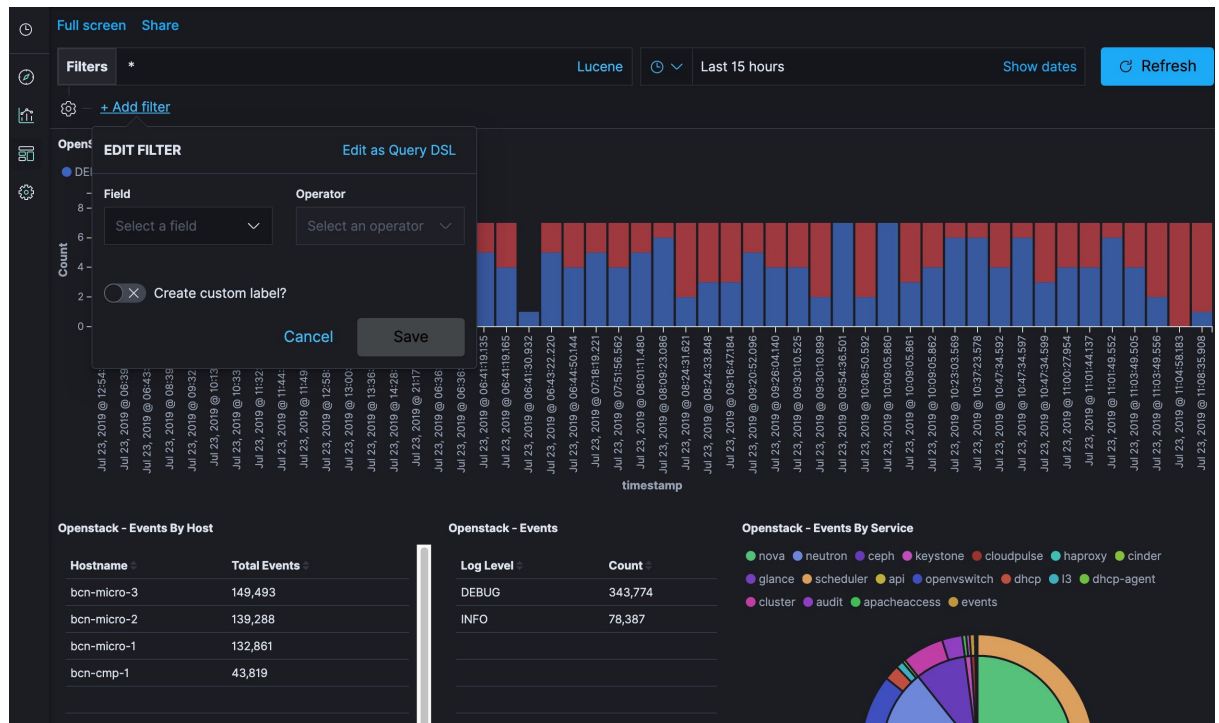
Full screen Share

Filters *

Lucene

Last 15 hours

Show dates

Refresh

+ Add filter

OpenS

DEI

EDIT FILTER

Edit as Query DSL

Field

Select a field

Operator

Select an operator

Create custom label?

Cancel

Save

8
6
4
2
0

Count

Jul 23, 2019 @ 12:54:
Jul 23, 2019 @ 06:39
Jul 23, 2019 @ 06:43:
Jul 23, 2019 @ 08:39
Jul 23, 2019 @ 09:32
Jul 23, 2019 @ 10:13
Jul 23, 2019 @ 10:33
Jul 23, 2019 @ 11:32
Jul 23, 2019 @ 11:44:
Jul 23, 2019 @ 11:49
Jul 23, 2019 @ 12:58
Jul 23, 2019 @ 13:00
Jul 23, 2019 @ 13:36
Jul 23, 2019 @ 14:28
Jul 23, 2019 @ 21:17
Jul 23, 2019 @ 06:36
Jul 23, 2019 @ 06:36
Jul 23, 2019 @ 06:41:19.135
Jul 23, 2019 @ 06:41:19.165
Jul 23, 2019 @ 06:41:30.932
Jul 23, 2019 @ 06:43:22.220
Jul 23, 2019 @ 06:44:50.144
Jul 23, 2019 @ 07:18:19.221
Jul 23, 2019 @ 07:51:56.562
Jul 23, 2019 @ 08:01:11.480
Jul 23, 2019 @ 08:09:23.086
Jul 23, 2019 @ 08:24:31.621
Jul 23, 2019 @ 08:24:33.848
Jul 23, 2019 @ 09:16:47.184
Jul 23, 2019 @ 09:20:52.096
Jul 23, 2019 @ 09:26:04.140
Jul 23, 2019 @ 09:30:10.525
Jul 23, 2019 @ 09:30:10.899
Jul 23, 2019 @ 09:54:36.501
Jul 23, 2019 @ 10:08:50.592
Jul 23, 2019 @ 10:09:05.860
Jul 23, 2019 @ 10:09:05.861
Jul 23, 2019 @ 10:09:05.862
Jul 23, 2019 @ 10:23:03.569
Jul 23, 2019 @ 10:37:23.578
Jul 23, 2019 @ 10:47:34.592
Jul 23, 2019 @ 10:47:34.597
Jul 23, 2019 @ 10:47:34.599
Jul 23, 2019 @ 11:00:27.954
Jul 23, 2019 @ 11:01:44.137
Jul 23, 2019 @ 11:01:49.552
Jul 23, 2019 @ 11:03:49.505
Jul 23, 2019 @ 11:03:49.556
Jul 23, 2019 @ 11:04:58.183
Jul 23, 2019 @ 11:08:35.908

timestamp

Openstack - Events By Host

| Hostname | Total Events |
|---|---|
| bcn-micro-3 | 149,493 |
| bcn-micro-2 | 139,288 |
| bcn-micro-1 | 132,861 |
| bcn-cmp-1 | 43,819 |

Openstack - Events

| Log Level | Count |
|---|---|
| DEBUG | 343,774 |
| INFO | 78,387 |

Openstack - Events By Service

nova neutron ceph keystone cloudpulse haproxy cinder glance scheduler api openvswitch dhcp l3 dhcp-agent cluster audit apacheaccess events